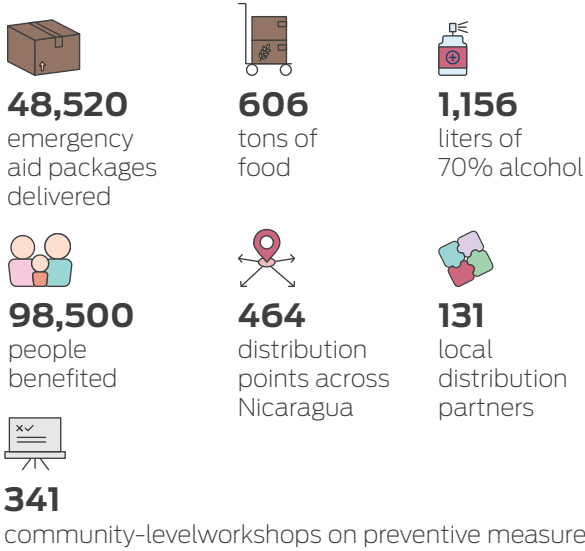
48,520
emergency aid packages delivered

606
tons of food

1,156
liters of 70% alcohol

98,500
people benefited

464
distribution points across Nicaragua

131
local distribution partners

341
community-levelworkshops on preventive measure